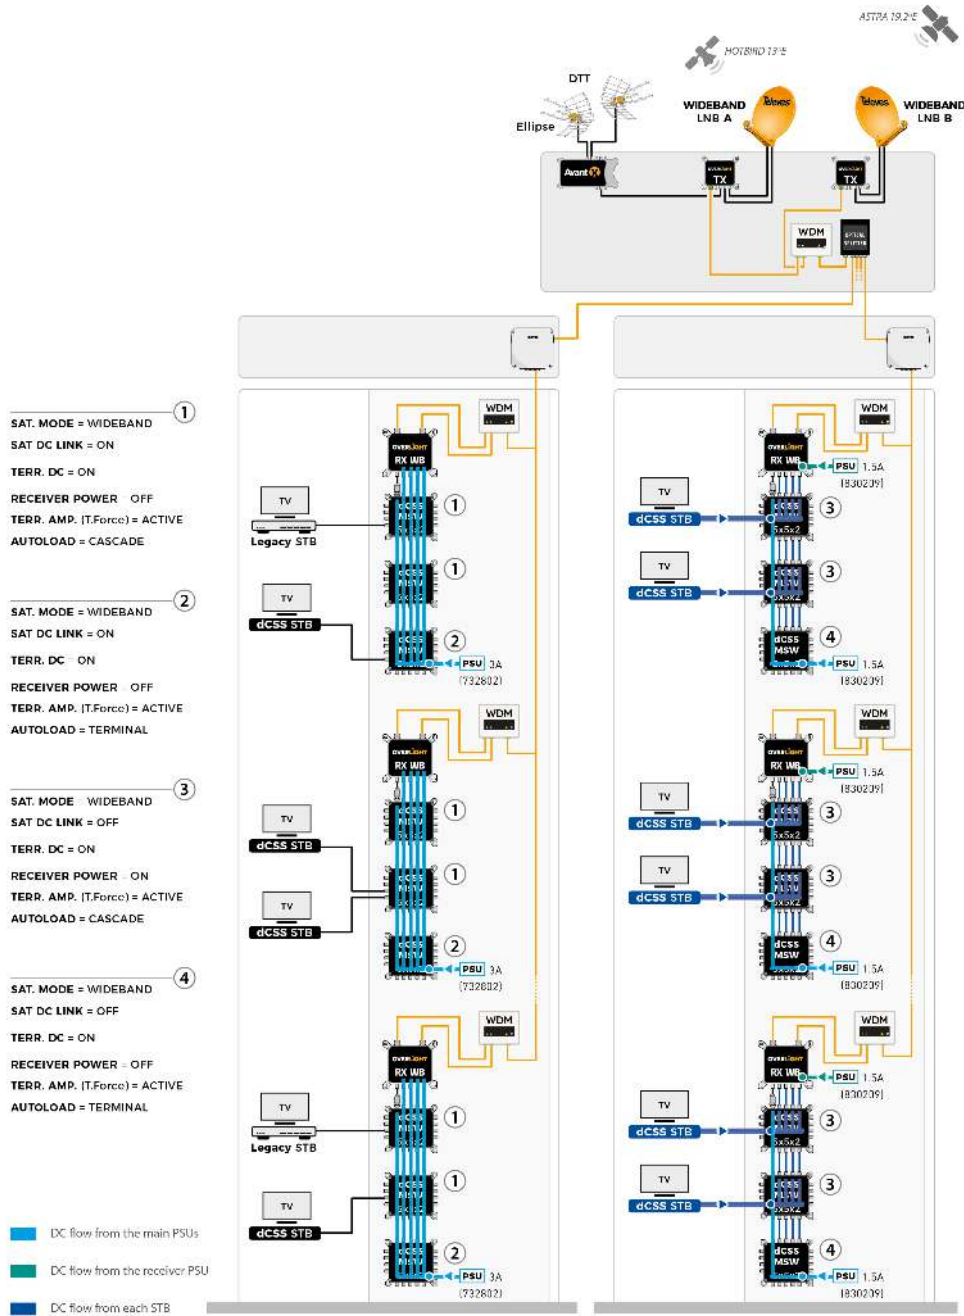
ASTRA 19,2°E

HOTBIRD 13°E

DTT

Ellipse

WIDEBAND LNB A

WIDEBAND LNB B

Avant X

TX

TX

WDM

① SAT. MODE = WIDEBAND
SAT DC LINK = ON
TERR. DC = ON
RECEIVER POWER = OFF
TERR. AMP. (T.Force) = ACTIVE
AUTOLOAD = CASCADE

② SAT. MODE = WIDEBAND
SAT DC LINK = ON
TERR. DC = ON
RECEIVER POWER = OFF
TERR. AMP. (T.Force) = ACTIVE
AUTOLOAD = TERMINAL

③ SAT. MODE = WIDEBAND
SAT DC LINK = OFF
TERR. DC = ON
RECEIVER POWER = ON
TERR. AMP. (T.Force) = ACTIVE
AUTOLOAD = CASCADE

④ SAT. MODE = WIDEBAND
SAT DC LINK = OFF
TERR. DC = ON
RECEIVER POWER = OFF
TERR. AMP. (T.Force) = ACTIVE
AUTOLOAD = TERMINAL

WDM
RX WB
TV
Legacy STB
①
①
TV
dCSS STB
②
PSU 3A (732802)

WDM
RX WB
TV
dCSS STB
①
①
TV
dCSS STB
②
PSU 3A (732802)

WDM
RX WB
TV
Legacy STB
①
①
TV
dCSS STB
②
PSU 3A (732802)

WDM
RX WB
PSU 1.5A (830209)
TV
dCSS STB
③
TV
dCSS STB
③
dCSS MSW
④
PSU 1.5A (830209)

WDM
RX WB
PSU 1.5A (830209)
TV
dCSS STB
③
TV
dCSS STB
③
dCSS MSW
④
PSU 1.5A (830209)

WDM
RX WB
PSU 1.5A (830209)
TV
dCSS STB
③
TV
dCSS STB
③
dCSS MSW
④
PSU 1.5A (830209)

DC flow from the main PSUs
DC flow from the receiver PSU
DC flow from each STB